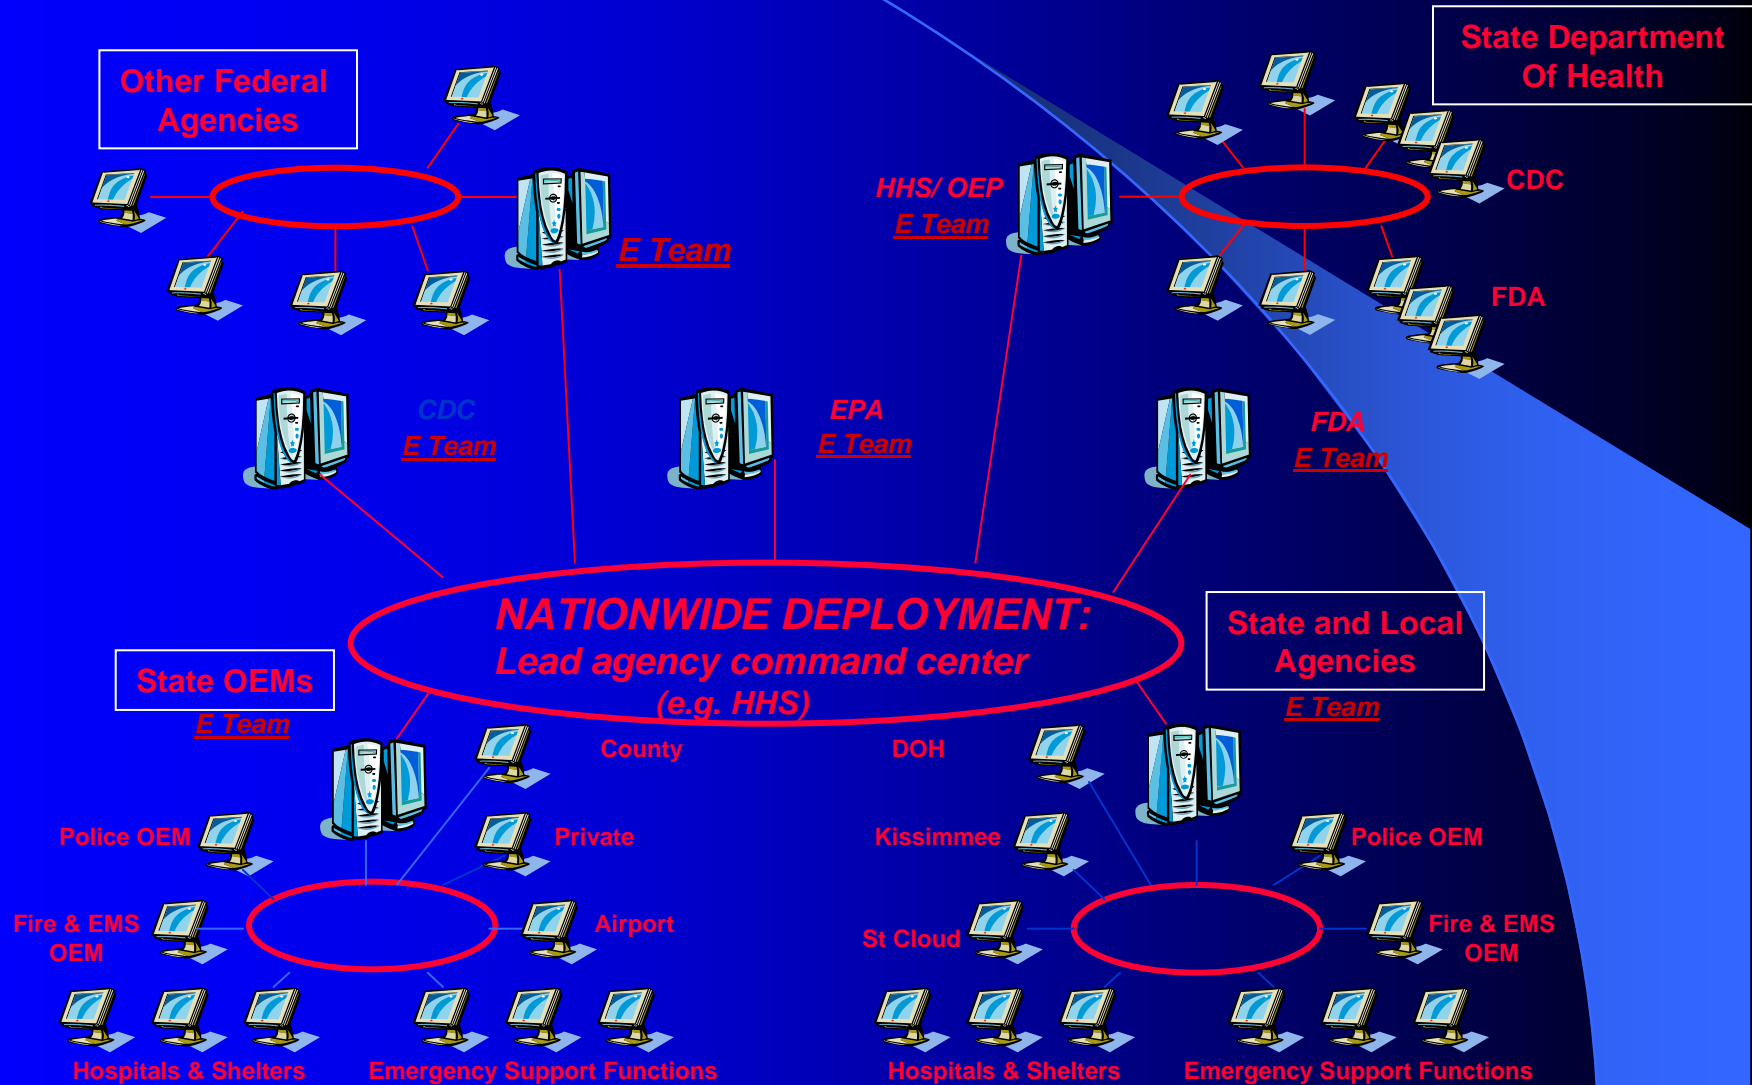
Other Federal Agencies

E Team

HHS/ OEP
E Team

State Department Of Health

CDC

FDA

CDC
E Team

EPA
E Team

FDA
E Team

NATIONWIDE DEPLOYMENT:
Lead agency command center
(e.g. HHS)

State OEMs
E Team

State and Local Agencies
E Team

County

DOH

Police OEM

Private

Kissimmee

Police OEM

Fire & EMS OEM

Airport

St Cloud

Fire & EMS OEM

Hospitals & Shelters

Emergency Support Functions

Hospitals & Shelters

Emergency Support Functions